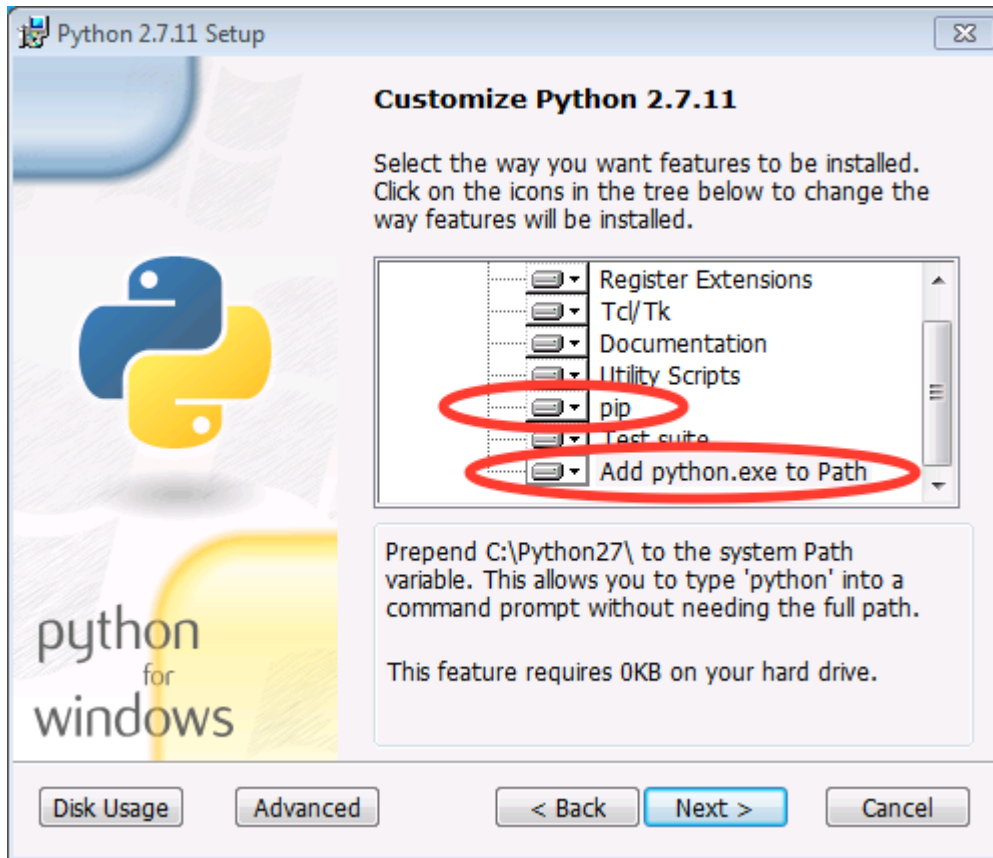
Python 2.7.11 Setup

Customize Python 2.7.11

Select the way you want features to be installed. Click on the icons in the tree below to change the way features will be installed.

Register Extensions
Tcl/Tk
Documentation
Utility Scripts
pip
Test suite
Add python.exe to Path

Prepend C:\Python27\ to the system Path variable. This allows you to type 'python' into a command prompt without needing the full path.

This feature requires 0KB on your hard drive.

python
for
windows

Disk Usage
Advanced
< Back
Next >
Cancel